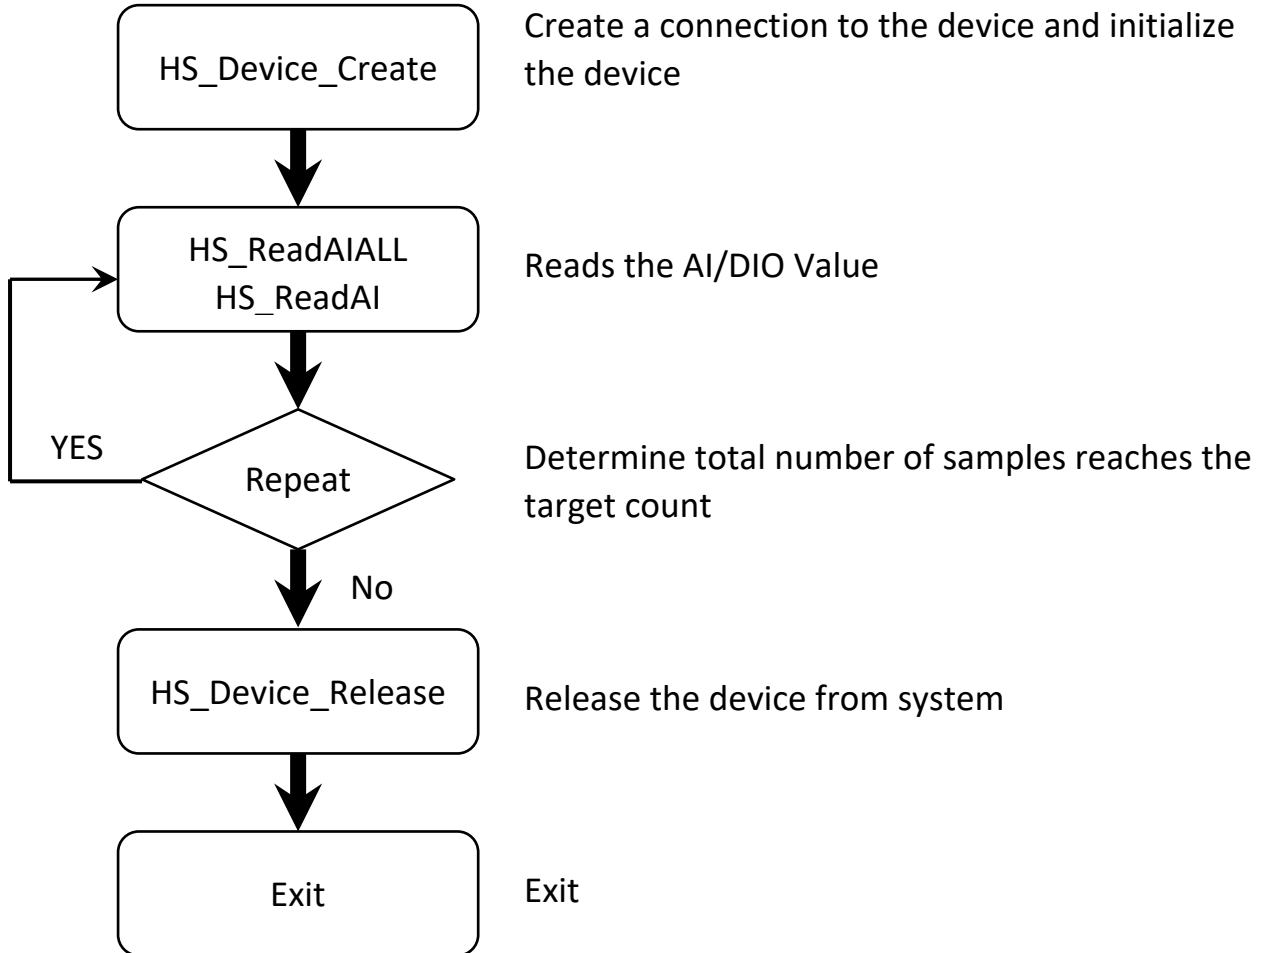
HS_Device_Create

Create a connection to the device and initialize the device

HS_ReadAIALL
HS_ReadAI

Reads the AI/DIO Value

YES

Repeat

Determine total number of samples reaches the target count

No

HS_Device_Release

Release the device from system

Exit

Exit